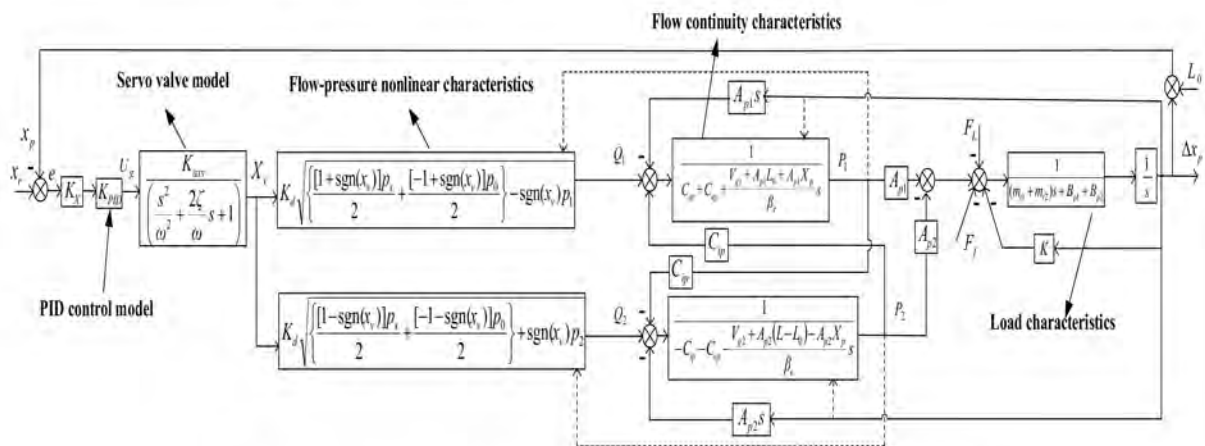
Flow continuity characteristics

Servo valve model

Flow-pressure nonlinear characteristics

$x_p$

$L_0$

$A_{p1}s$

$F_L$

$x_r$

$e$

$K_X$

$K_{PID}$

$U_g$

$\frac{K_{sv}}{\left(\frac{s^2}{\omega^2}+\frac{2\zeta}{\omega}s+1\right)}$

$X_v$

$K_d\sqrt{\left\{\frac{[1+\text{sgn}(x_v)]p_s}{2}+\frac{[-1+\text{sgn}(x_v)]p_0}{2}\right\}-\text{sgn}(x_v)p_1}$

$Q_1$

$\frac{1}{C_{ip}+C_{ep}+\frac{V_{p1}+A_{p1}L_0+A_{p1}X_p}{\beta_e}s}$

$P_1$

$A_{p1}$

$\frac{1}{(m_0+m_2)s+B_{p1}+B_{p2}}$

$\frac{1}{s}$

$\Delta x_p$

$C_{ip}$

$A_{p2}$

$F_f$

$K$

$C_{ep}$

PID control model

$K_d\sqrt{\left\{\frac{[1-\text{sgn}(x_v)]p_s}{2}+\frac{[-1-\text{sgn}(x_v)]p_0}{2}\right\}+\text{sgn}(x_v)p_2}$

$Q_2$

$\frac{1}{-C_{ip}-C_{ep}-\frac{V_{p2}+A_{p2}(L-L_0)-A_{p2}X_p}{\beta_e}s}$

$P_2$

Load characteristics

$A_{p2}s$